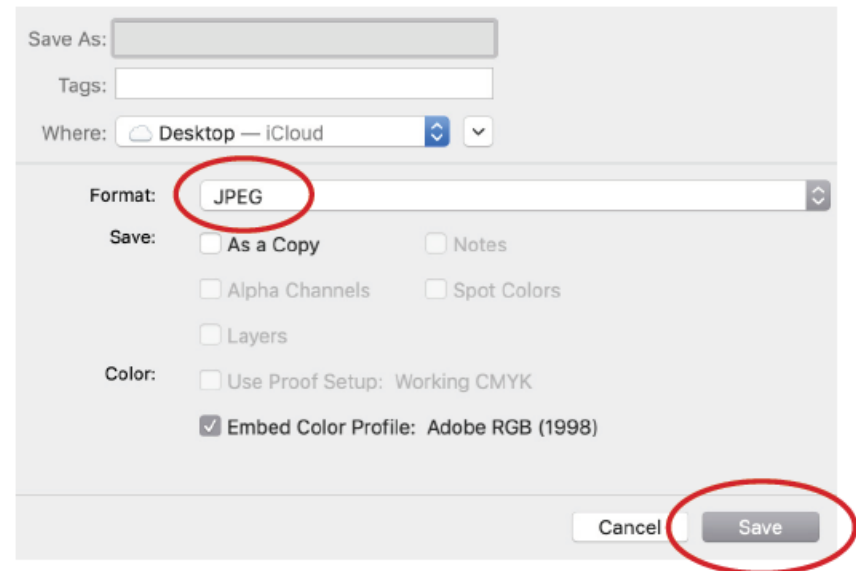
Save As:

Tags:

Where: Desktop — iCloud

Format: JPEG

Save: As a Copy
Notes
Alpha Channels
Spot Colors
Layers

Color: Use Proof Setup: Working CMYK
Embed Color Profile: Adobe RGB (1998)

Cancel
Save